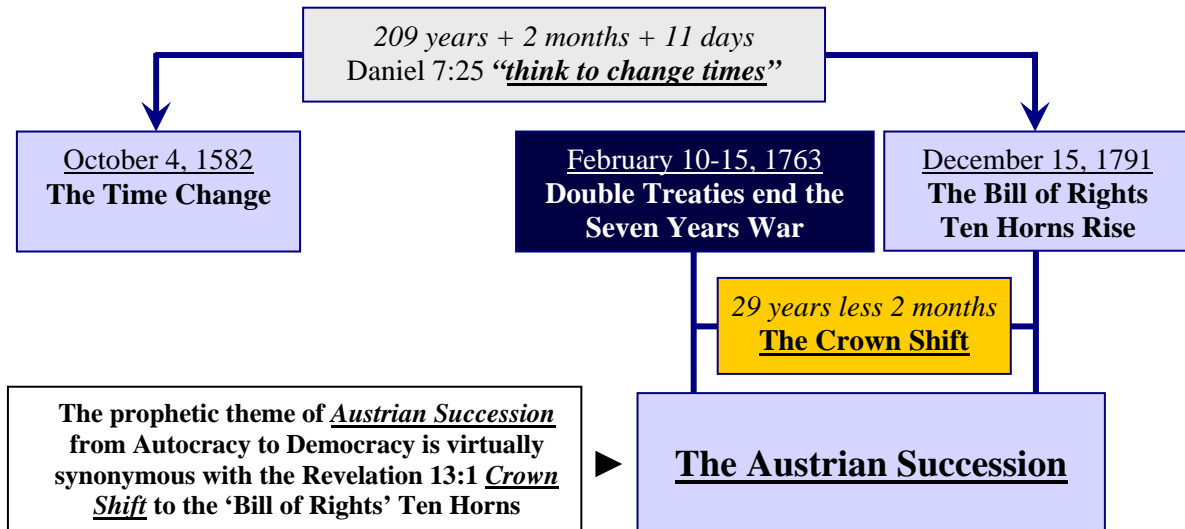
209 years + 2 months + 11 days
Daniel 7:25 "think to change times"

October 4, 1582
The Time Change

February 10-15, 1763
Double Treaties end the Seven Years War

December 15, 1791
The Bill of Rights
Ten Horns Rise

29 years less 2 months
The Crown Shift

The prophetic theme of Austrian Succession from Autocracy to Democracy is virtually synonymous with the Revelation 13:1 Crown Shift to the 'Bill of Rights' Ten Horns

►

The Austrian Succession